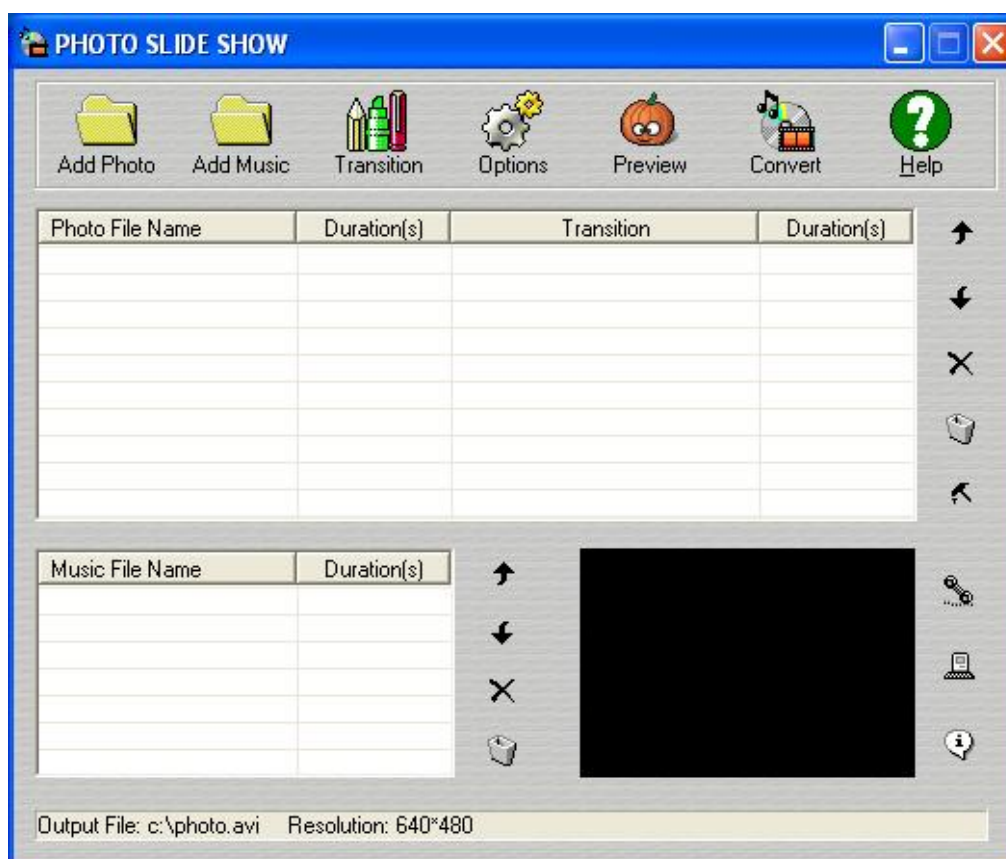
PHOTO SLIDE SHOW

Add Photo
Add Music
Transition
Options
Preview
Convert
Help

| Photo File Name | Duration(s) | Transition | Duration(s) |
|---|---|---|---|

| Music File Name | Duration(s) |
|---|---|

Output File: c:\photo.avi   Resolution: 640*480